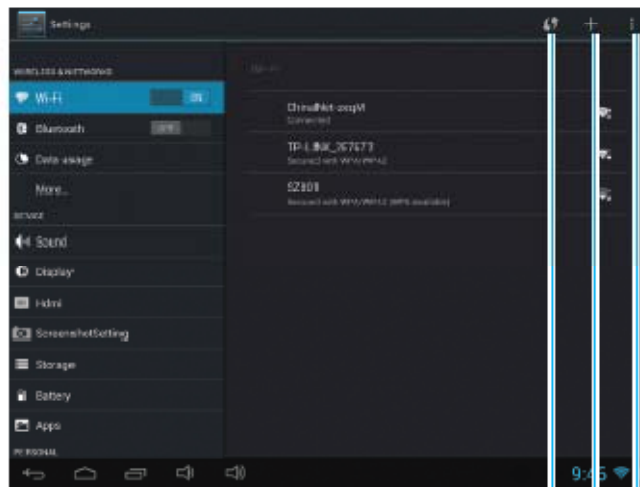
Settings

WIRELESS & NETWORKS

Wi-Fi ON

Bluetooth OFF

Data usage

More...

DEVICE

Sound

Display

Hdmi

ScreenshotSetting

Storage

Battery

Apps

PERSONAL

Wi-Fi

ChinaNet-ooqM
Connected

TP-LINK_267673
Secured with WPA/WPA2

SZ808
Secured with WPA/WPA2 (WPS available)

9:45